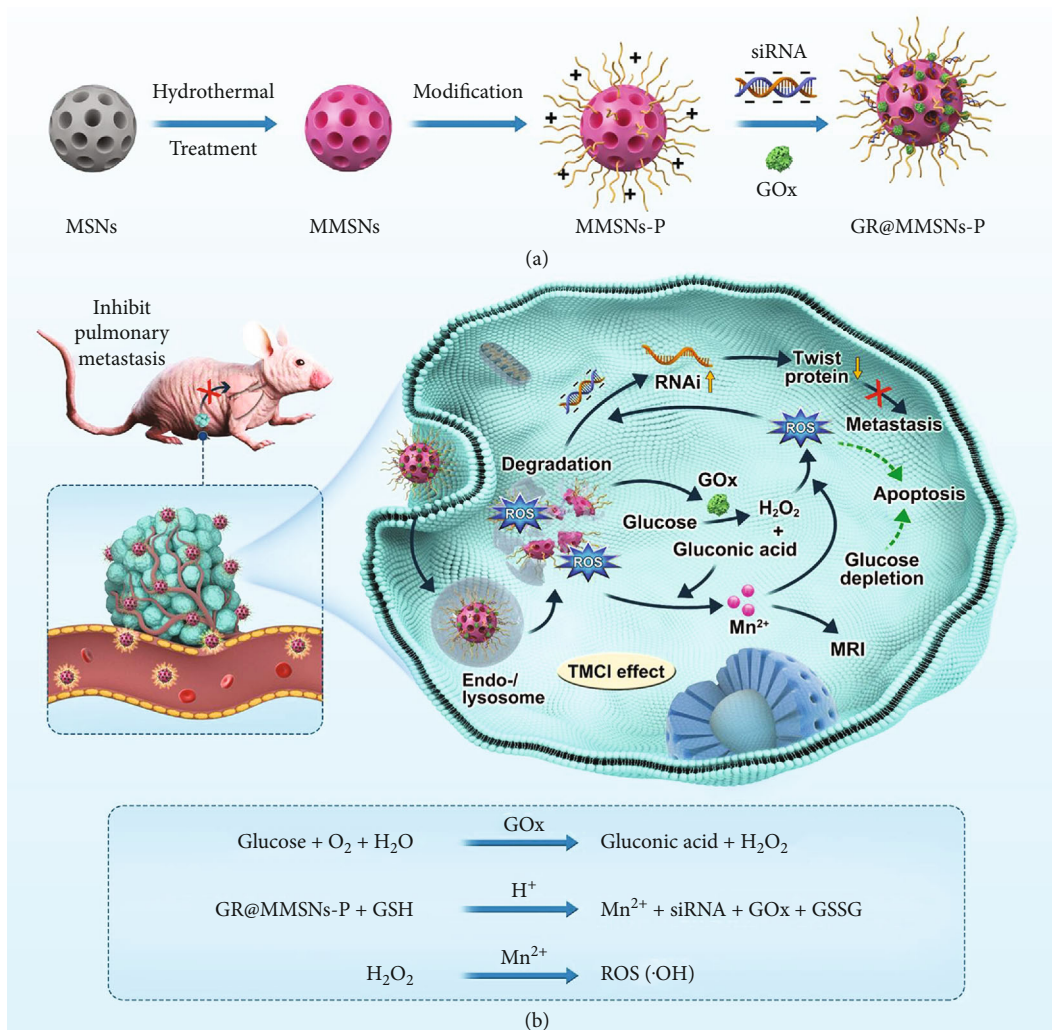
Hydrothermal Treatment

Modification

siRNA

GOx

MSNs

MMSNs

MMSNs-P

GR@MMSNs-P

(a)

Inhibit pulmonary metastasis

RNAi

Twist protein

Metastasis

ROS

Degradation

GOx

ROS

Glucose

$H_2O_2$ + Gluconic acid

Apoptosis

ROS

Glucose depletion

$Mn^{2+}$

MRI

TMCI effect

Endo-/ lysosome

Glucose + $O_2$ + $H_2O$ $\xrightarrow{GOx}$ Gluconic acid + $H_2O_2$

GR@MMSNs-P + GSH $\xrightarrow{H^+}$ $Mn^{2+}$ + siRNA + GOx + GSSG

$H_2O_2$ $\xrightarrow{Mn^{2+}}$ ROS ($\cdot$OH)

(b)